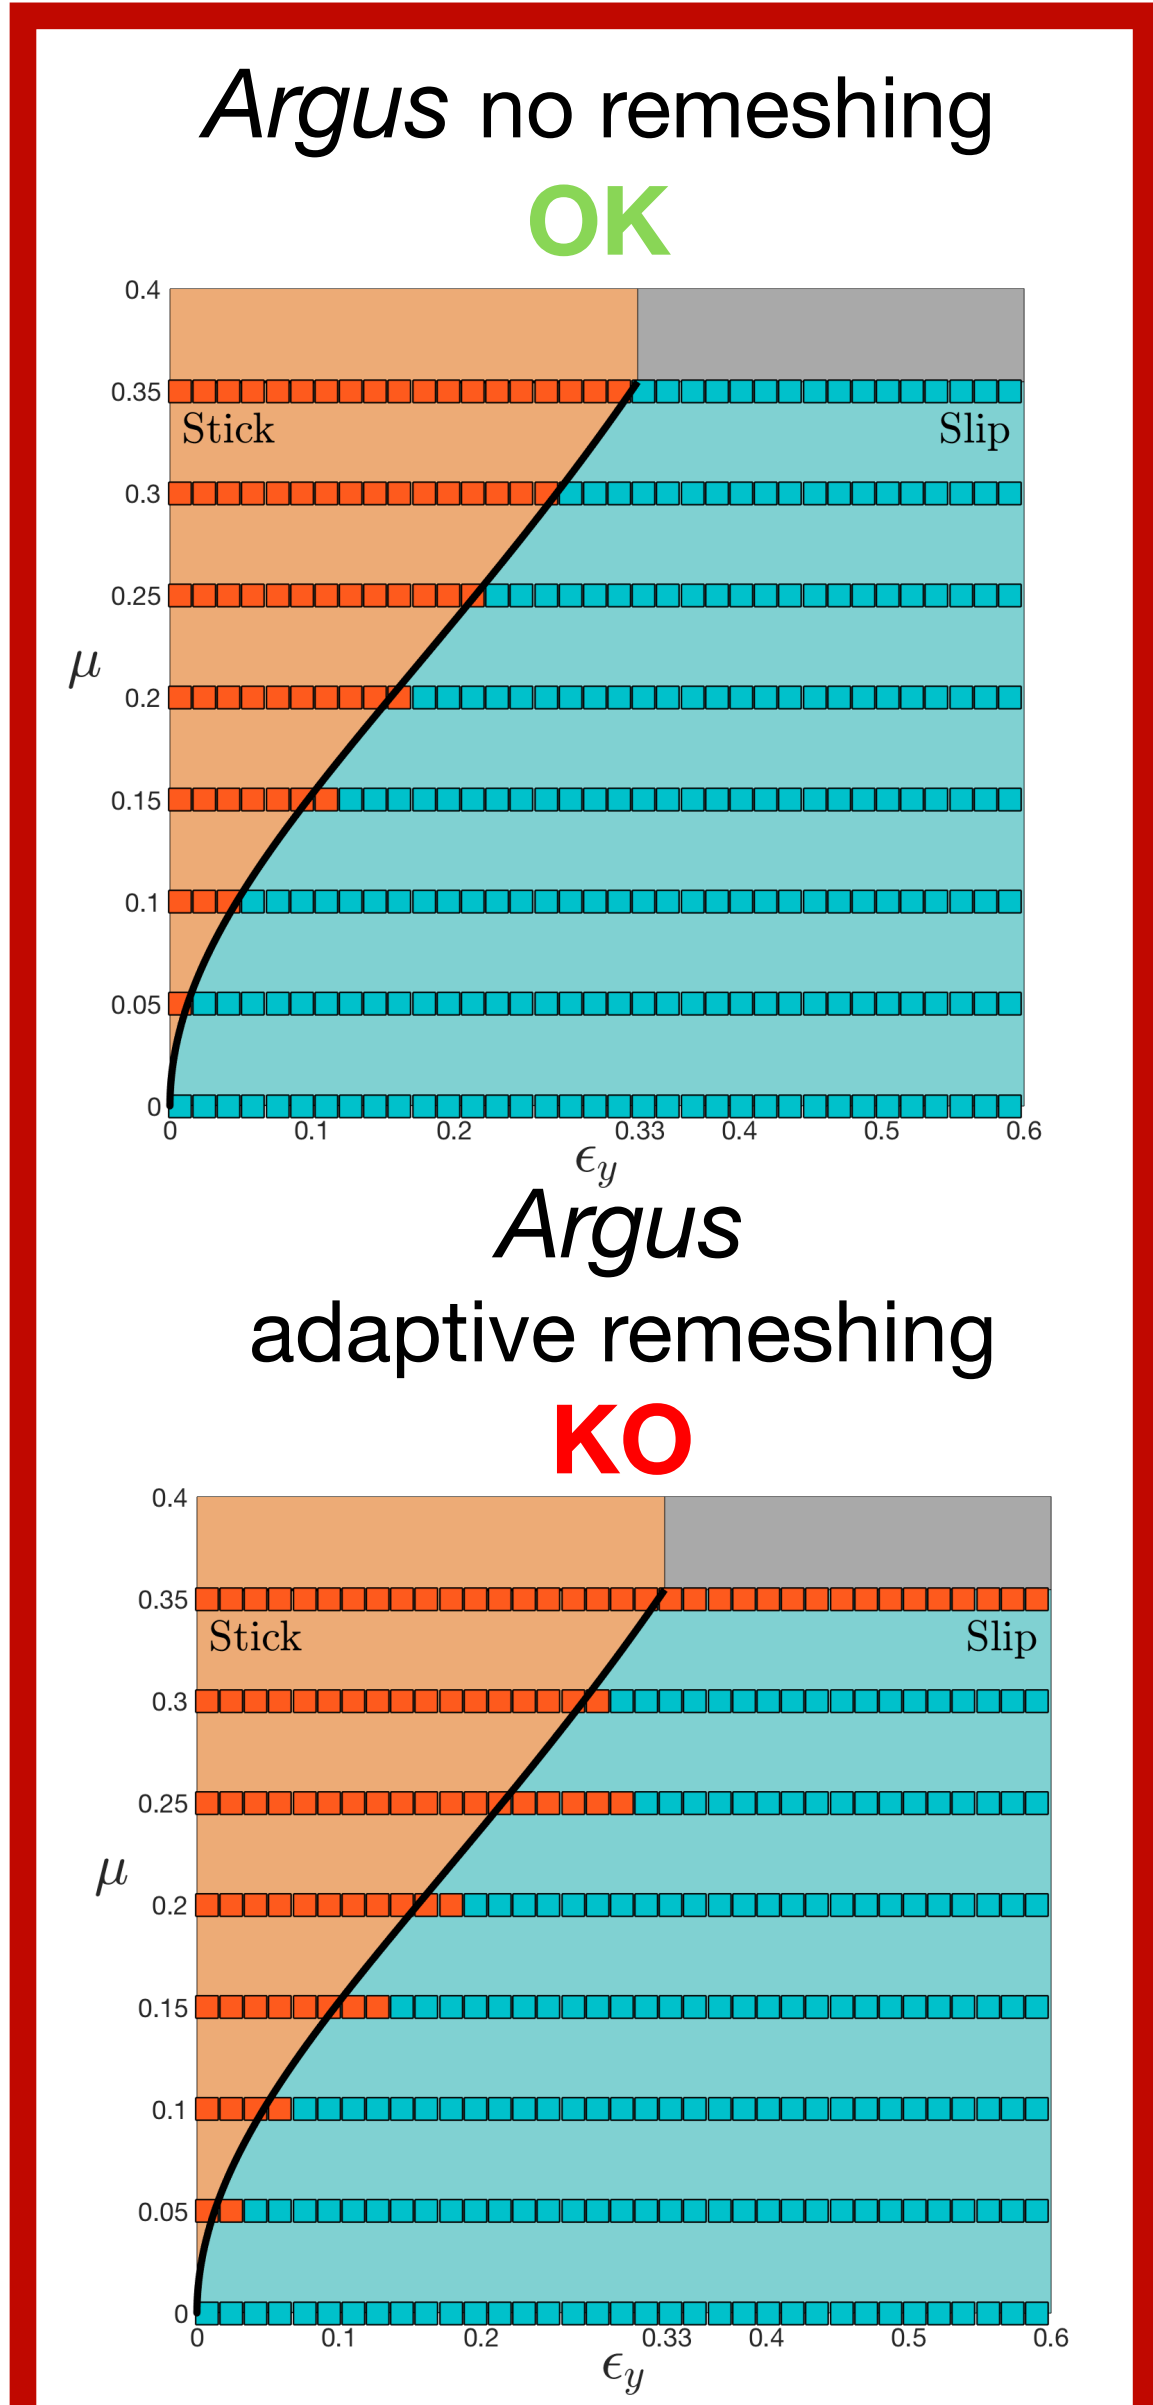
*Argus* no remeshing

OK

0.4
0.35
0.3
0.25
0.2
0.15
0.1
0.05
0

$\mu$

Stick

Slip

0
0.1
0.2
0.33
0.4
0.5
0.6

$\epsilon_y$

*Argus*

adaptive remeshing

KO

0.4
0.35
0.3
0.25
0.2
0.15
0.1
0.05
0

$\mu$

Stick

Slip

0
0.1
0.2
0.33
0.4
0.5
0.6

$\epsilon_y$